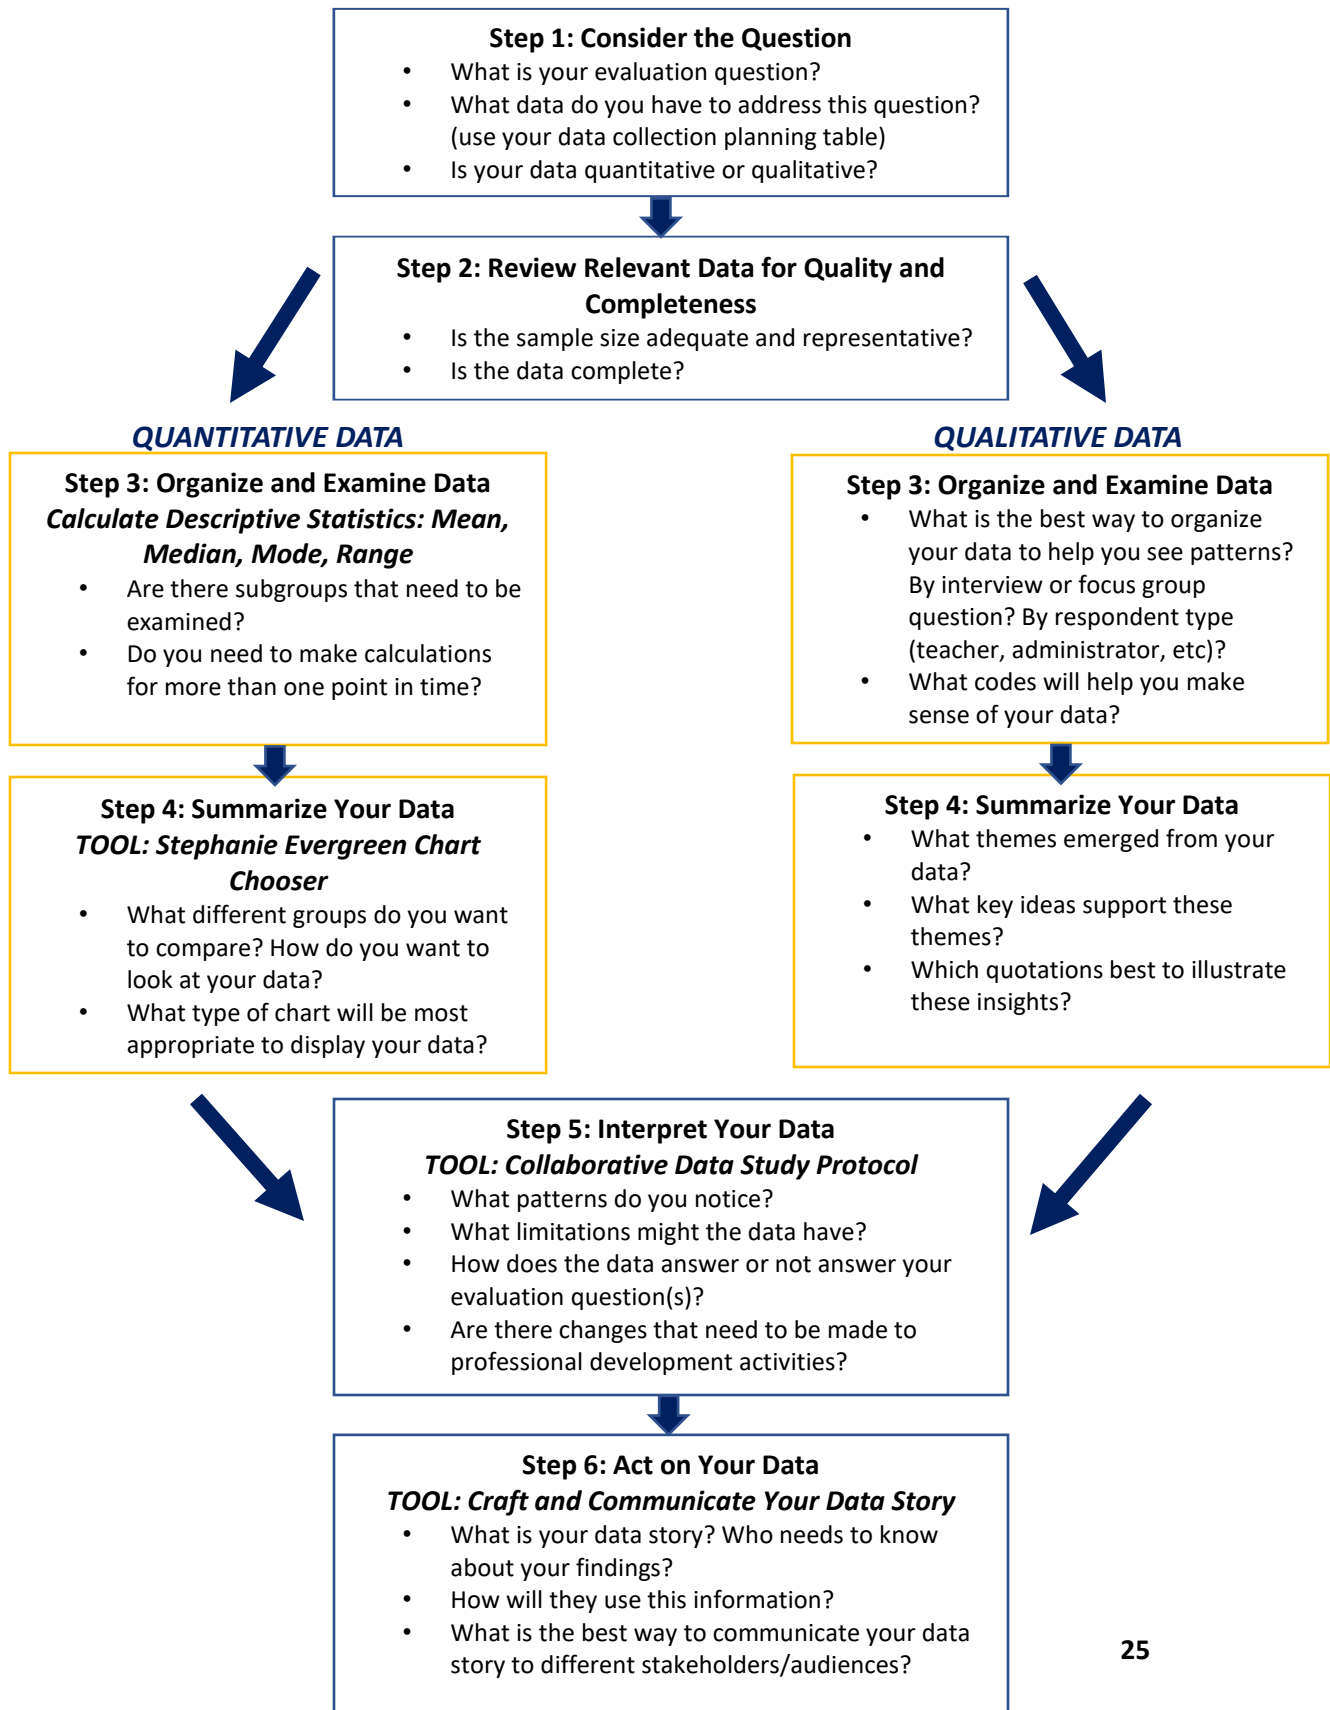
Step 1: Consider the Question
- What is your evaluation question?
- What data do you have to address this question? (use your data collection planning table)
- Is your data quantitative or qualitative?

Step 2: Review Relevant Data for Quality and Completeness
- Is the sample size adequate and representative?
- Is the data complete?

QUANTITATIVE DATA

Step 3: Organize and Examine Data
Calculate Descriptive Statistics: Mean, Median, Mode, Range
- Are there subgroups that need to be examined?
- Do you need to make calculations for more than one point in time?

Step 4: Summarize Your Data
TOOL: Stephanie Evergreen Chart Chooser
- What different groups do you want to compare? How do you want to look at your data?
- What type of chart will be most appropriate to display your data?

QUALITATIVE DATA

Step 3: Organize and Examine Data
- What is the best way to organize your data to help you see patterns? By interview or focus group question? By respondent type (teacher, administrator, etc)?
- What codes will help you make sense of your data?

Step 4: Summarize Your Data
- What themes emerged from your data?
- What key ideas support these themes?
- Which quotations best to illustrate these insights?

Step 5: Interpret Your Data
TOOL: Collaborative Data Study Protocol
- What patterns do you notice?
- What limitations might the data have?
- How does the data answer or not answer your evaluation question(s)?
- Are there changes that need to be made to professional development activities?

Step 6: Act on Your Data
TOOL: Craft and Communicate Your Data Story
- What is your data story? Who needs to know about your findings?
- How will they use this information?
- What is the best way to communicate your data story to different stakeholders/audiences?

25